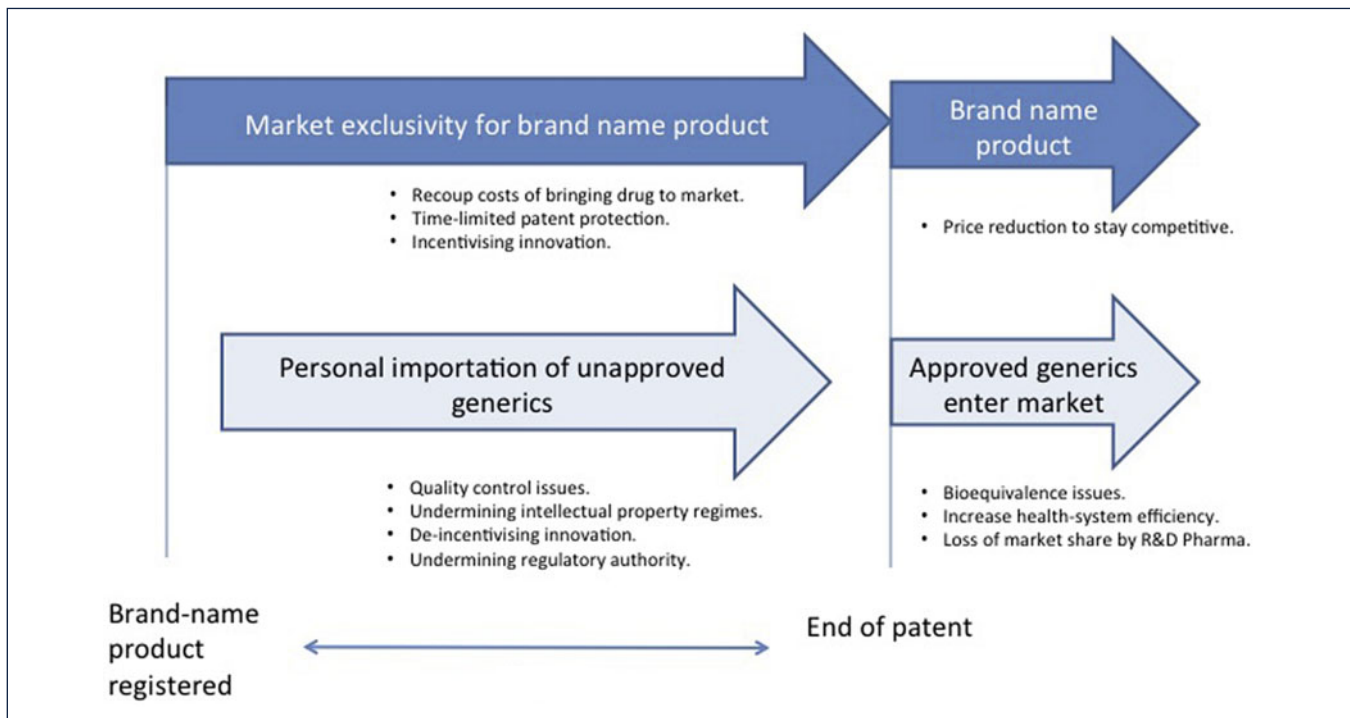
Market exclusivity for brand name product

- Recoup costs of bringing drug to market.
- Time-limited patent protection.
- Incentivising innovation.

Brand name product

- Price reduction to stay competitive.

Personal importation of unapproved generics

- Quality control issues.
- Undermining intellectual property regimes.
- De-incentivising innovation.
- Undermining regulatory authority.

Approved generics enter market

- Bioequivalence issues.
- Increase health-system efficiency.
- Loss of market share by R&D Pharma.

Brand-name product registered

End of patent